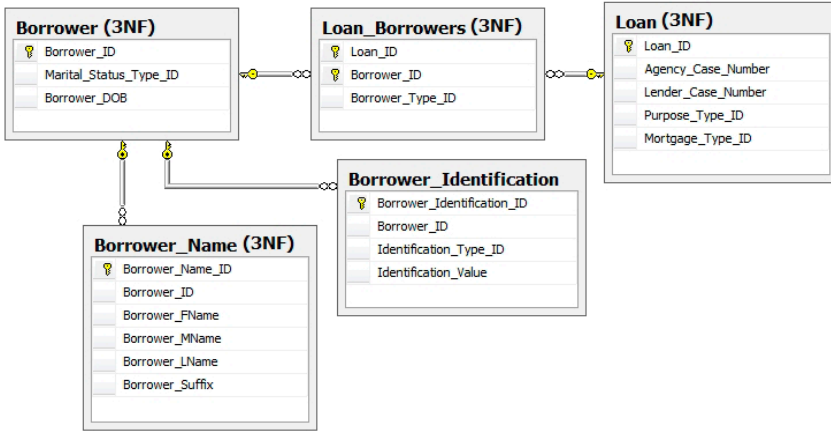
Borrower (3NF)
Borrower_ID
Marital_Status_Type_ID
Borrower_DOB

Loan_Borrowers (3NF)
Loan_ID
Borrower_ID
Borrower_Type_ID

Loan (3NF)
Loan_ID
Agency_Case_Number
Lender_Case_Number
Purpose_Type_ID
Mortgage_Type_ID

Borrower_Identification
Borrower_Identification_ID
Borrower_ID
Identification_Type_ID
Identification_Value

Borrower_Name (3NF)
Borrower_Name_ID
Borrower_ID
Borrower_FName
Borrower_MName
Borrower_LName
Borrower_Suffix